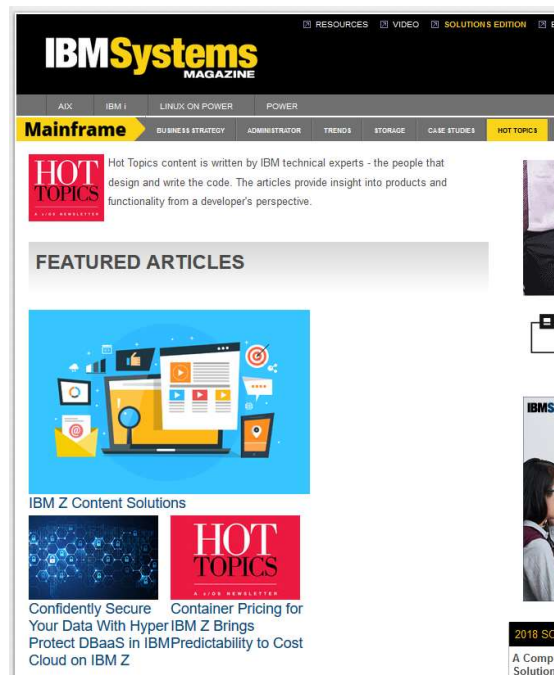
RESOURCES VIDEO SOLUTIONS EDITION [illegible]

IBMSystems MAGAZINE

AIX IBM i LINUX ON POWER POWER

Mainframe BUSINESS STRATEGY ADMINISTRATOR TRENDS STORAGE CASE STUDIES HOT TOPICS

HOT TOPICS A z/OS NEWSLETTER

Hot Topics content is written by IBM technical experts - the people that design and write the code. The articles provide insight into products and functionality from a developer's perspective.

FEATURED ARTICLES

IBM Z Content Solutions

HOT TOPICS A z/OS NEWSLETTER

Confidently Secure Your Data With Hyper Protect DBaaS in IBM Cloud on IBM Z

Container Pricing for IBM Z Brings Predictability to Cost

IBMS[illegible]

2018 SO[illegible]

A Comp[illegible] Solution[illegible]